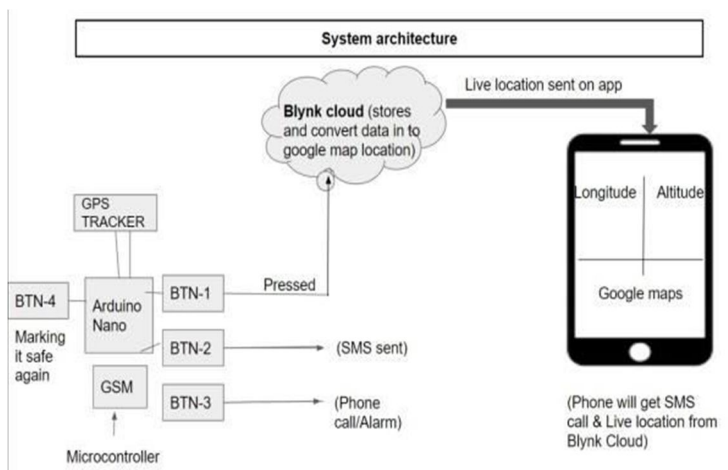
System architecture

Blynk cloud (stores and convert data in to google map location)

Live location sent on app

GPS TRACKER

BTN-4

Arduino Nano

BTN-1

Pressed

Marking it safe again

BTN-2

(SMS sent)

GSM

BTN-3

(Phone call/Alarm)

Microcontroller

Longitude

Altitude

Google maps

(Phone will get SMS call & Live location from Blynk Cloud)